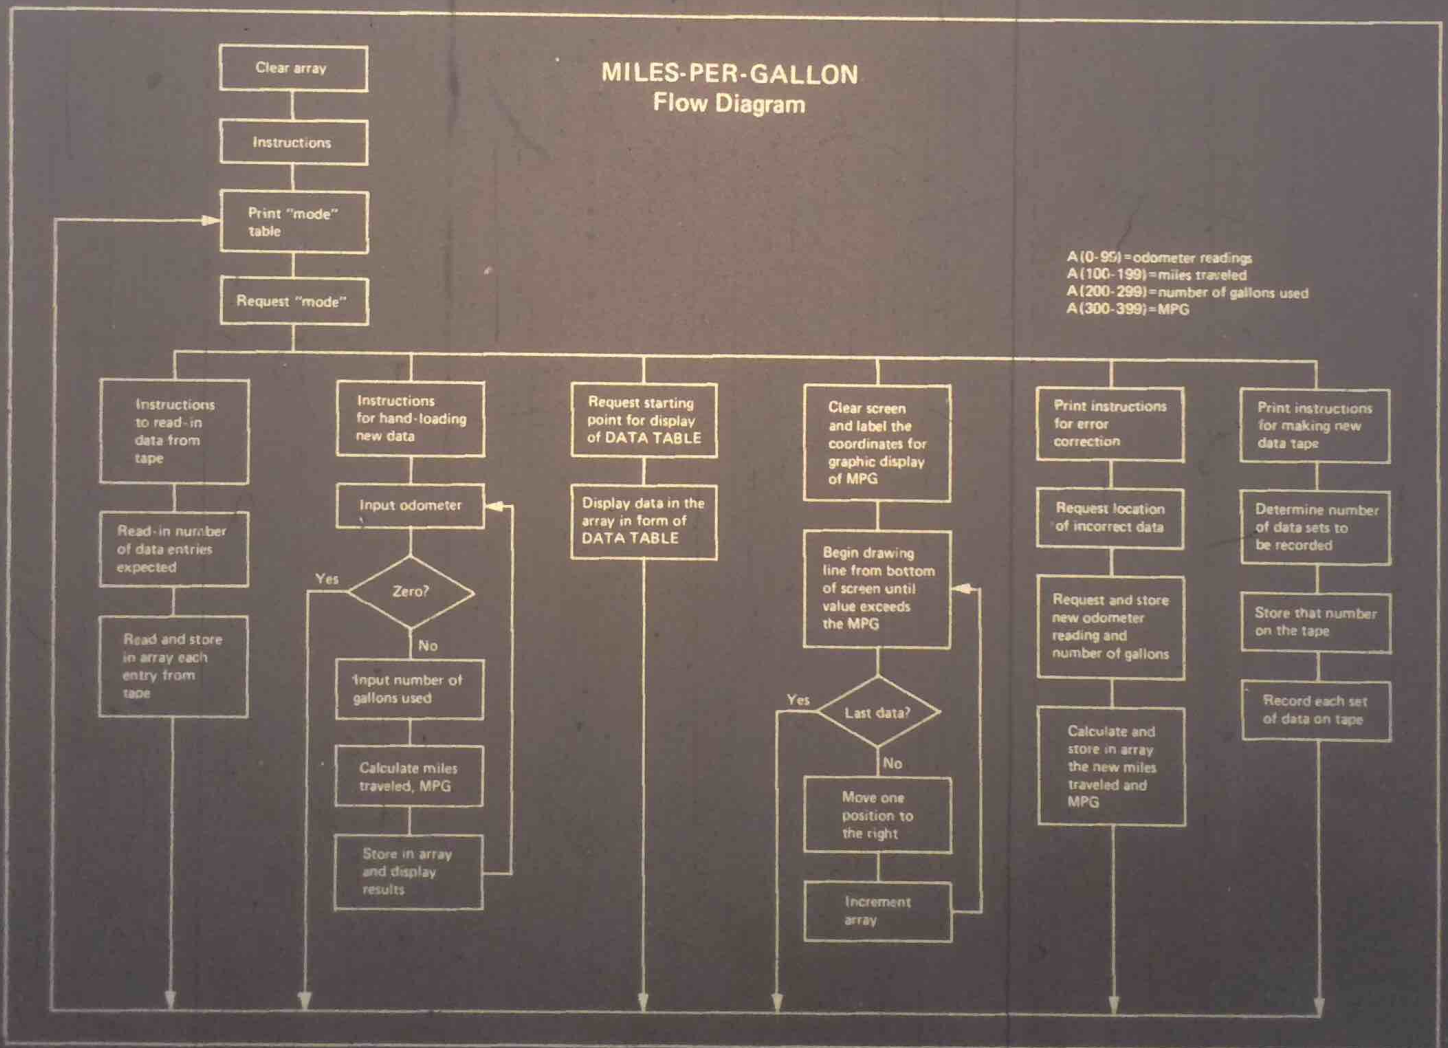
MILES-PER-GALLON
Flow Diagram

Clear array

Instructions

Print "mode" table

Request "mode"

A(0-99)=odometer readings
A(100-199)=miles traveled
A(200-299)=number of gallons used
A(300-399)=MPG

Instructions to read-in data from tape

Read-in number of data entries expected

Read and store in array each entry from tape

Instructions for hand-loading new data

Input odometer

Zero?

Yes

No

Input number of gallons used

Calculate miles traveled, MPG

Store in array and display results

Request starting point for display of DATA TABLE

Display data in the array in form of DATA TABLE

Clear screen and label the coordinates for graphic display of MPG

Begin drawing line from bottom of screen until value exceeds the MPG

Last data?

Yes

No

Move one position to the right

Increment array

Print instructions for error correction

Request location of incorrect data

Request and store new odometer reading and number of gallons

Calculate and store in array the new miles traveled and MPG

Print instructions for making new data tape

Determine number of data sets to be recorded

Store that number on the tape

Record each set of data on tape